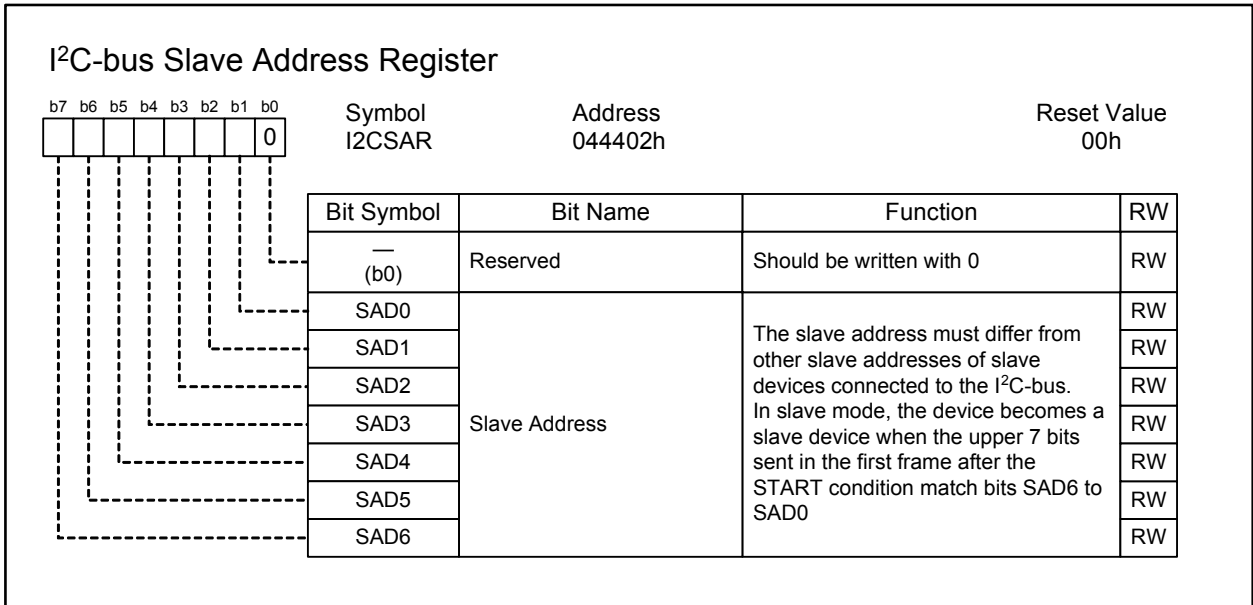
I$^2$C-bus Slave Address Register

b7 b6 b5 b4 b3 b2 b1 b0

0

Symbol
I2CSAR

Address
044402h

Reset Value
00h

| Bit Symbol | Bit Name | Function | RW |
|---|---|---|---|
| — (b0) | Reserved | Should be written with 0 | RW |
| SAD0 | Slave Address | The slave address must differ from other slave addresses of slave devices connected to the I$^2$C-bus. In slave mode, the device becomes a slave device when the upper 7 bits sent in the first frame after the START condition match bits SAD6 to SAD0 | RW |
| SAD1 | | | RW |
| SAD2 | | | RW |
| SAD3 | | | RW |
| SAD4 | | | RW |
| SAD5 | | | RW |
| SAD6 | | | RW |